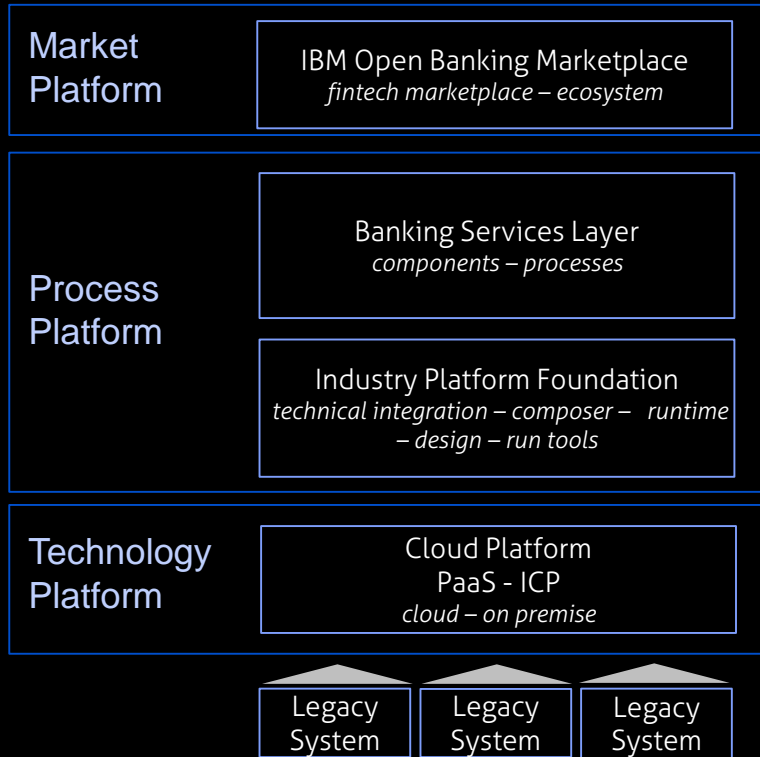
Market Platform

IBM Open Banking Marketplace
*fintech marketplace – ecosystem*

Process Platform

Banking Services Layer
*components – processes*

Industry Platform Foundation
*technical integration – composer – runtime – design – run tools*

Technology Platform

Cloud Platform
PaaS - ICP
*cloud – on premise*

Legacy System

Legacy System

Legacy System